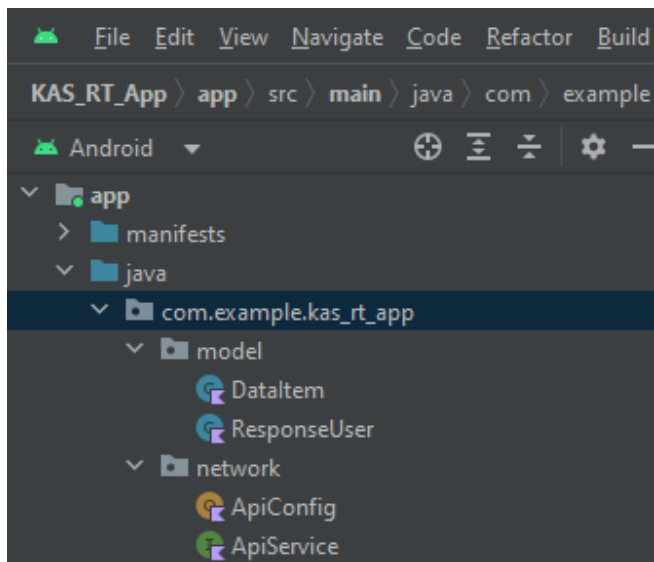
File Edit View Navigate Code Refactor Build

KAS_RT_App 〉 app 〉 src 〉 main 〉 java 〉 com 〉 example

Android

app
manifests
java
com.example.kas_rt_app
model
DataItem
ResponseUser
network
ApiConfig
ApiService